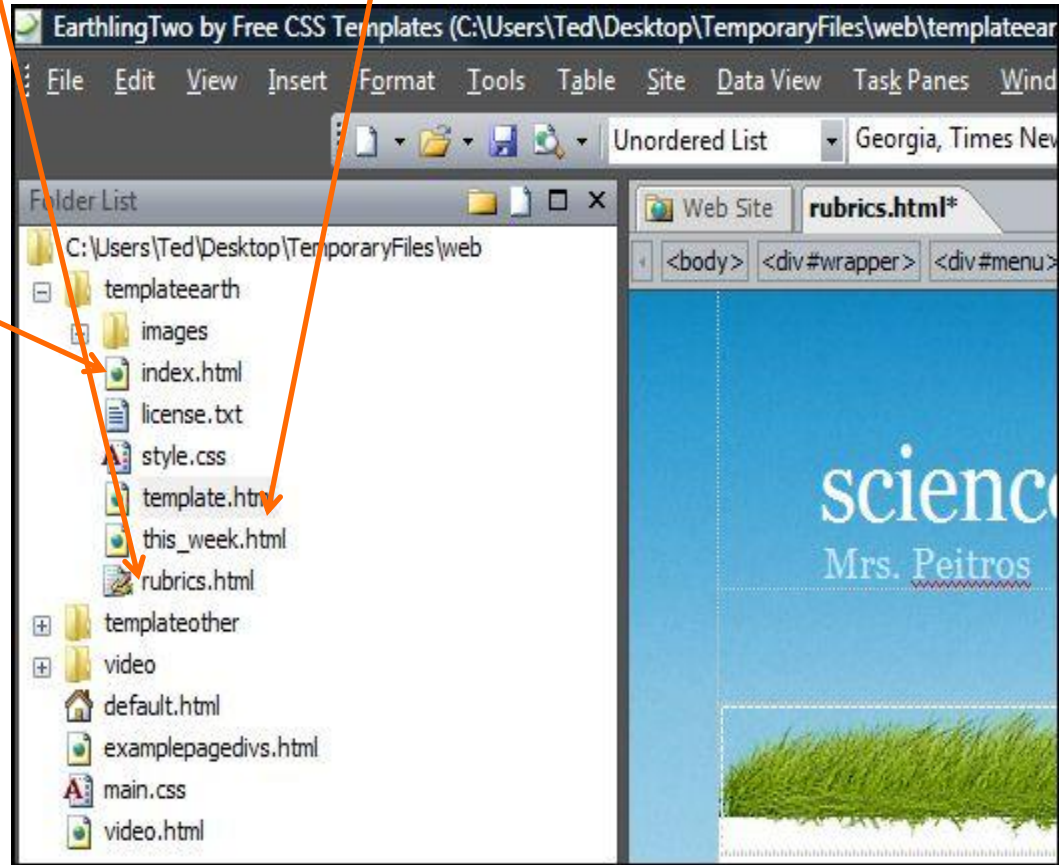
EarthlingTwo by Free CSS Templates (C:\Users\Ted\Desktop\TemporaryFiles\web\templateear

File Edit View Insert Format Tools Table Site Data View Task Panes Wind

Unordered List

Georgia, Times New

Folder List

C:\Users\Ted\Desktop\TemporaryFiles\web
templateearth
images
index.html
license.txt
style.css
template.htm
this_week.html
rubrics.html
templateother
video
default.html
examplepagedivs.html
main.css
video.html

Web Site

rubrics.html*

<body> <div#wrapper> <div#menu>

scienc

Mrs. Peitros